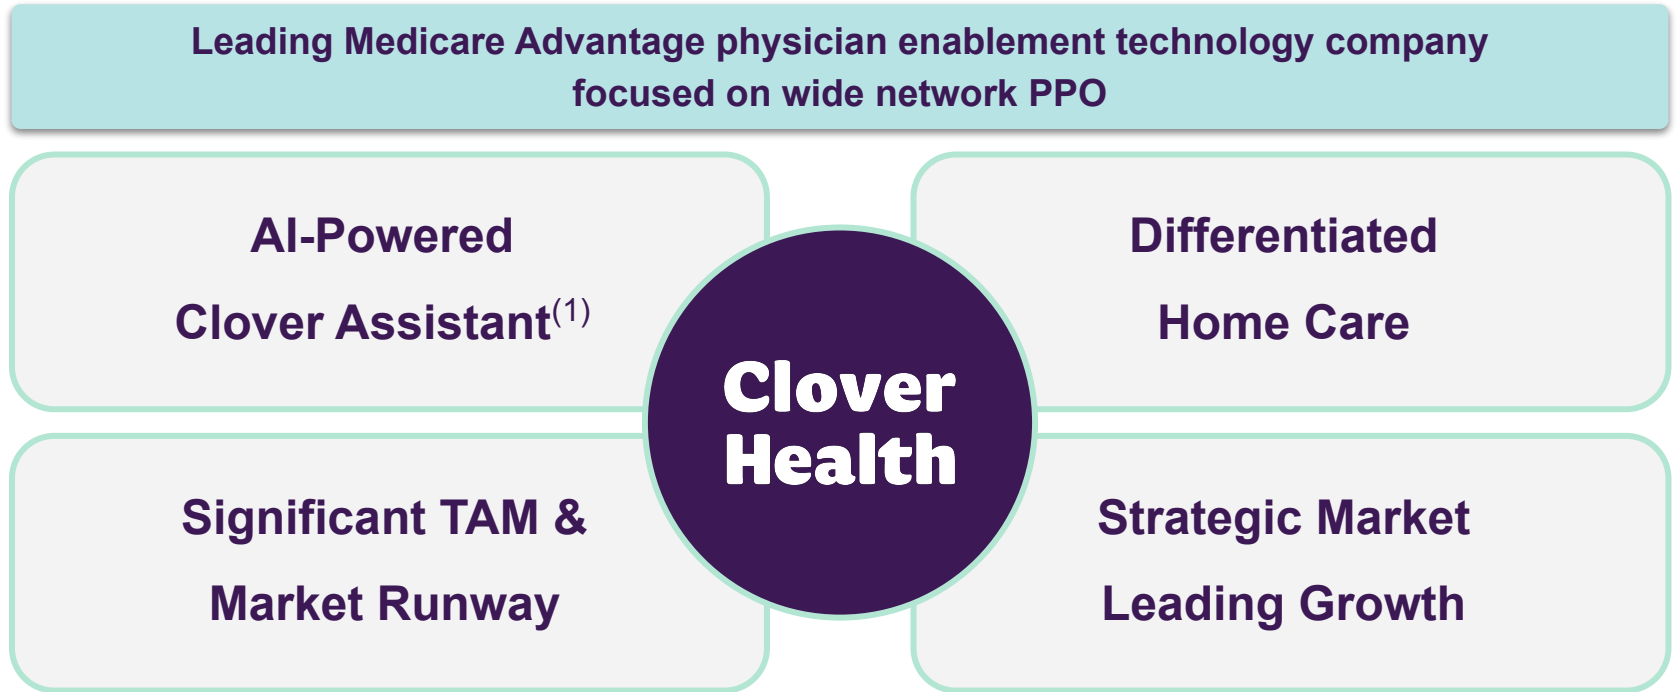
Leading Medicare Advantage physician enablement technology company focused on wide network PPO

AI-Powered Clover Assistant$^{(1)}$

Differentiated Home Care

Clover Health

Significant TAM & Market Runway

Strategic Market Leading Growth